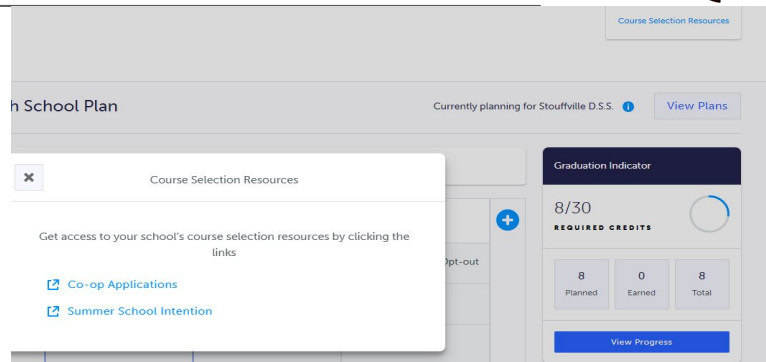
Course Selection Resources

h School Plan

Currently planning for Stouffville D.S.S.

View Plans

×

Course Selection Resources

Get access to your school's course selection resources by clicking the links

Co-op Applications

Summer School Intention

Opt-out

Graduation Indicator

8/30

REQUIRED CREDITS

| 8 | 0 | 8 |
|---|---|---|
| Planned | Earned | Total |

View Progress